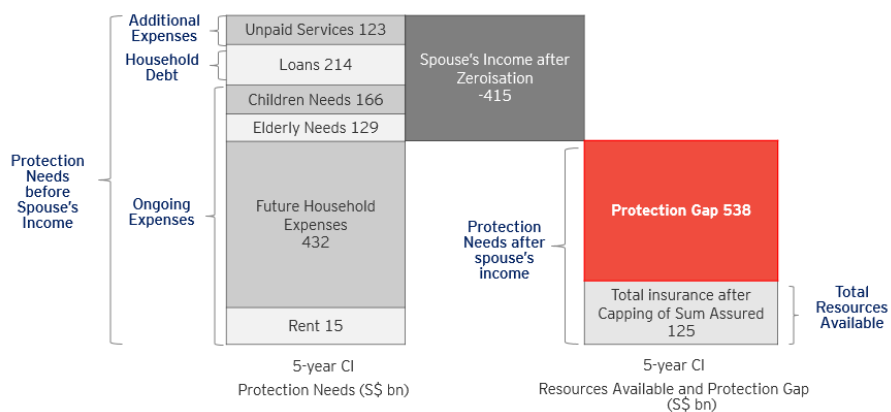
Additional Expenses

Household Debt

Protection Needs before Spouse's Income

Ongoing Expenses

Unpaid Services 123

Loans 214

Children Needs 166

Elderly Needs 129

Future Household Expenses 432

Rent 15

Spouse's Income after Zeroisation -415

Protection Needs after spouse's income

Protection Gap 538

Total insurance after Capping of Sum Assured 125

Total Resources Available

5-year CI
Protection Needs (S$ bn)

5-year CI
Resources Available and Protection Gap (S$ bn)